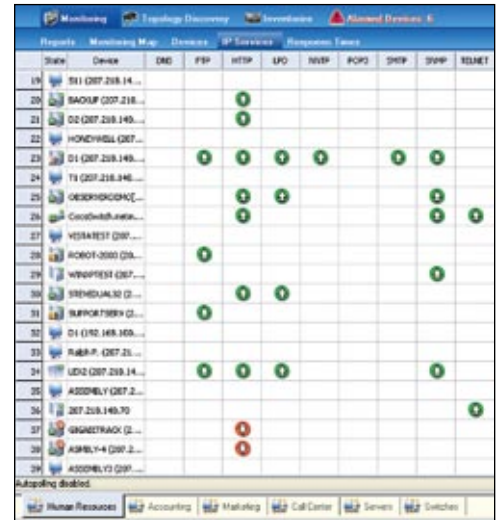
Monitoring | Topology Discovery | Inventories | Alarmed Devices: 6

Reports | Monitoring Map | Devices | IP Services | Response Times

| | State | Device | DNS | FTP | HTTP | LDAP | NNTP | POP3 | SMTP | SNMP | TELNET |
|---|---|---|---|---|---|---|---|---|---|---|---|
| 19 | | S11 (207.218.14... | | | | | | | | | |
| 20 | | BACKUP (207.218.... | | | | | | | | | |
| 21 | | D2 (207.218.140.... | | | | | | | | | |
| 22 | | HONEYWELL (207.... | | | | | | | | | |
| 23 | | D1 (207.218.140.... | | | | | | | | | |
| 24 | | T1 (207.218.140.... | | | | | | | | | |
| 25 | | OBSERVERDEMO[... | | | | | | | | | |
| 26 | | CiscoSwitch.netw... | | | | | | | | | |
| 27 | | VISTATEST (207.... | | | | | | | | | |
| 28 | | ROBOT-2000 (20... | | | | | | | | | |
| 29 | | WINXPTEST (207.... | | | | | | | | | |
| 30 | | XPENDUAL30 (2... | | | | | | | | | |
| 31 | | SUPPORTSERV (2... | | | | | | | | | |
| 32 | | D1 (192.168.100.... | | | | | | | | | |
| 33 | | RalphP. (207.21.... | | | | | | | | | |
| 34 | | UDI2 (207.218.14.... | | | | | | | | | |
| 35 | | ASSEMBLY (207.2.... | | | | | | | | | |
| 36 | | 207.218.140.70 | | | | | | | | | |
| 37 | | GIGABITRACK (2.... | | | | | | | | | |
| 38 | | ASMBLY-4 (207.2.... | | | | | | | | | |
| 39 | | ASSEMBLY3 (207.... | | | | | | | | | |

Autopolling disabled.

Human Resources | Accounting | Marketing | Call Center | Servers | Switches